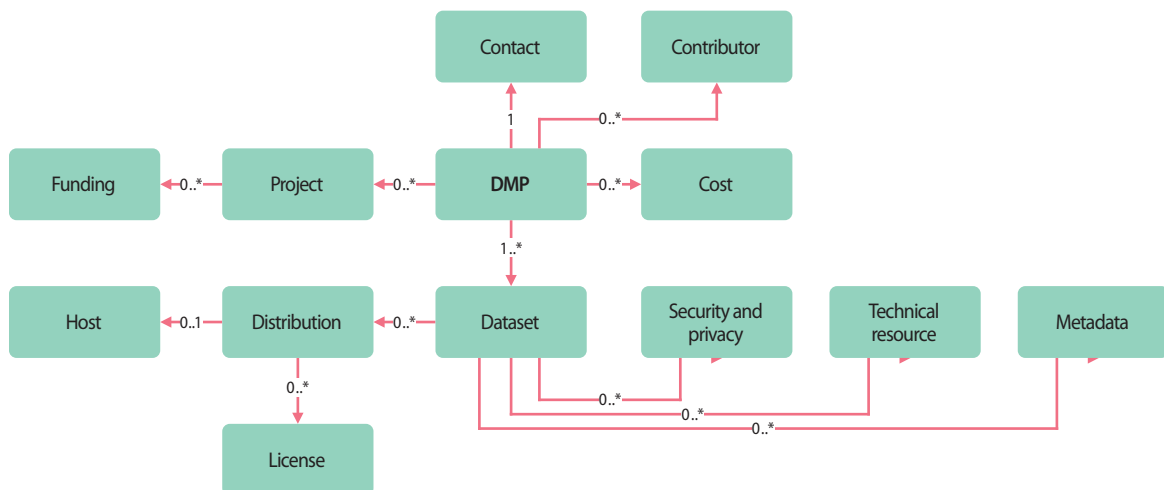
Contact

Contributor

1

0..*

Funding

0..*

Project

0..*

DMP

0..*

Cost

1..*

Host

0..1

Distribution

0..*

Dataset

Security and privacy

Technical resource

Metadata

0..*

0..*

0..*

0..*

License